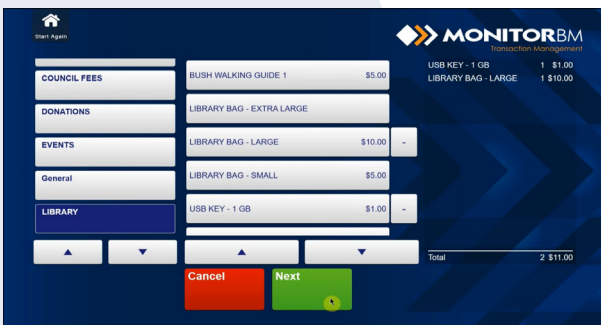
Start Again

MONITORBM
Transaction Management

COUNCIL FEES
DONATIONS
EVENTS
General
LIBRARY

BUSH WALKING GUIDE 1 $5.00
LIBRARY BAG - EXTRA LARGE
LIBRARY BAG - LARGE $10.00 -
LIBRARY BAG - SMALL $5.00
USB KEY - 1 GB $1.00 -

| USB KEY - 1 GB | 1 | $1.00 |
|---|---|---|
| LIBRARY BAG - LARGE | 1 | $10.00 |

Total 2 $11.00

Cancel
Next